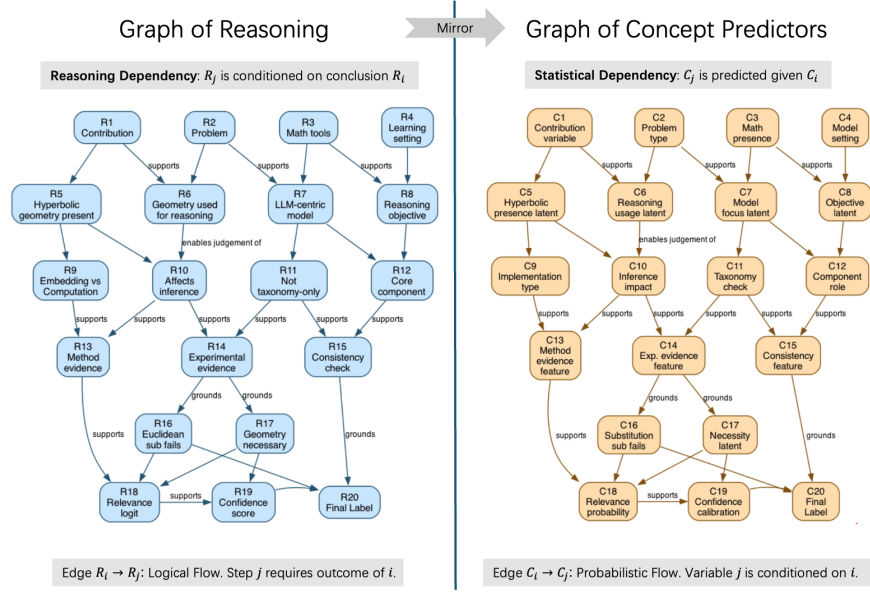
Graph of Reasoning

Mirror

Graph of Concept Predictors

**Reasoning Dependency**: $R_j$ is conditioned on conclusion $R_i$

R1 Contribution

R2 Problem

R3 Math tools

R4 Learning setting

supports

supports

supports

R5 Hyperbolic geometry present

R6 Geometry used for reasoning

R7 LLM-centric model

R8 Reasoning objective

enables judgement of

R9 Embedding vs Computation

R10 Affects inference

R11 Not taxonomy-only

R12 Core component

supports

supports

supports

supports

R13 Method evidence

R14 Experimental evidence

R15 Consistency check

grounds

grounds

R16 Euclidean sub fails

R17 Geometry necessary

supports

grounds

R18 Relevance logit

supports

R19 Confidence score

R20 Final Label

Edge $R_i \rightarrow R_j$: Logical Flow. Step $j$ requires outcome of $i$.

**Statistical Dependency**: $C_j$ is predicted given $C_i$

C1 Contribution variable

C2 Problem type

C3 Math presence

C4 Model setting

supports

supports

supports

C5 Hyperbolic presence latent

C6 Reasoning usage latent

C7 Model focus latent

C8 Objective latent

enables judgement of

C9 Implementation type

C10 Inference impact

C11 Taxonomy check

C12 Component role

supports

supports

supports

supports

C13 Method evidence feature

C14 Exp. evidence feature

C15 Consistency feature

grounds

grounds

C16 Substitution sub fails

C17 Necessity latent

supports

grounds

C18 Relevance probability

supports

C19 Confidence calibration

C20 Final Label

Edge $C_i \rightarrow C_j$: Probabilistic Flow. Variable $j$ is conditioned on $i$.